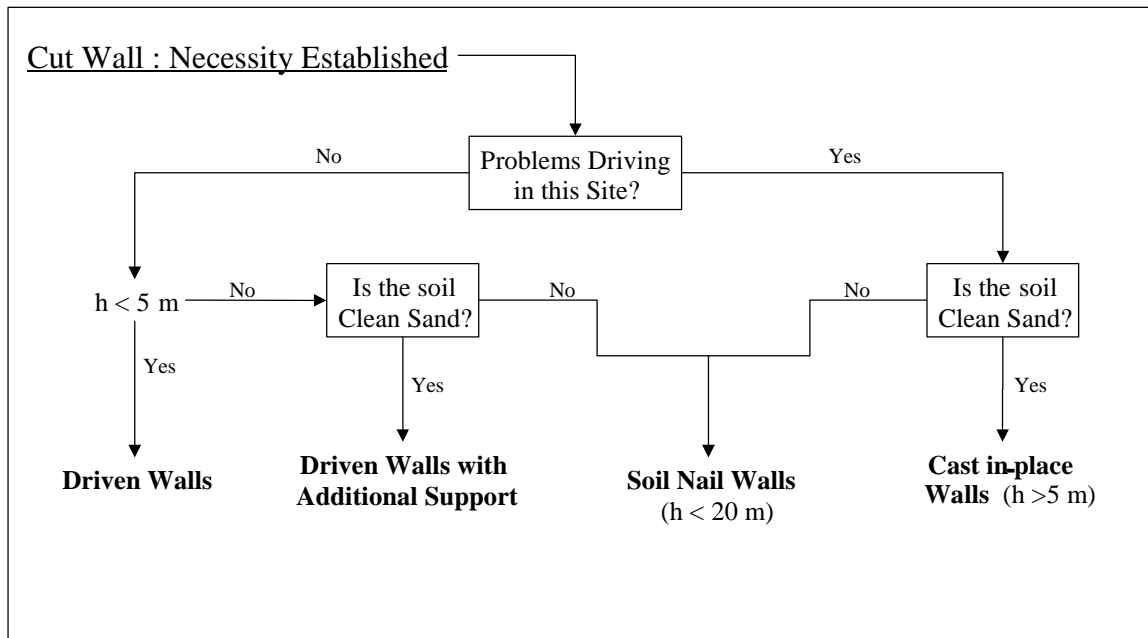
Cut Wall : Necessity Established

Problems Driving in this Site?

No

Yes

$h < 5$ m

No

Is the soil Clean Sand?

No

No

Is the soil Clean Sand?

Yes

Yes

Yes

**Driven Walls**

**Driven Walls with Additional Support**

**Soil Nail Walls** ($h < 20$ m)

**Cast in-place Walls** ($h > 5$ m)